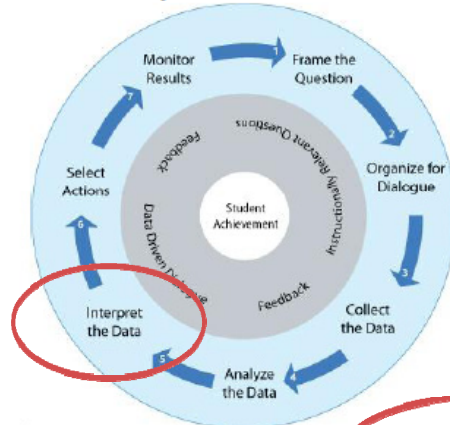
Monitor Results

1

Frame the Question

2

Organize for Dialogue

3

Collect the Data

4

Analyze the Data

5

Interpret the Data

6

Select Actions

7

Instructionally Relevant Questions

Feedback

Data Driven Dialogue

Feedback

Student Achievement